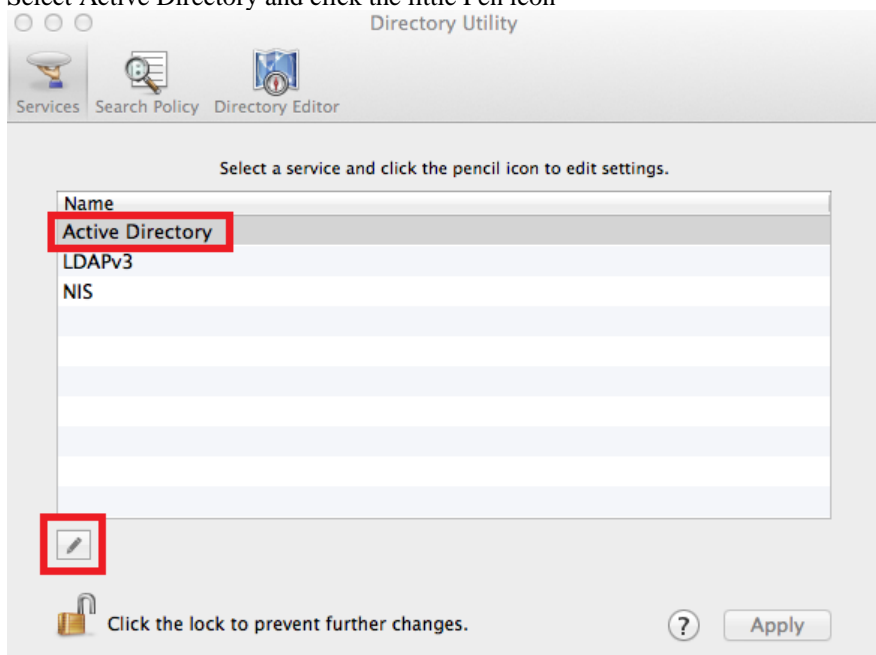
Select Active Directory and click the little Pen icon

Directory Utility

Services Search Policy Directory Editor

Select a service and click the pencil icon to edit settings.

| Name |
|---|
| Active Directory |
| LDAPv3 |
| NIS |

Click the lock to prevent further changes.

?

Apply